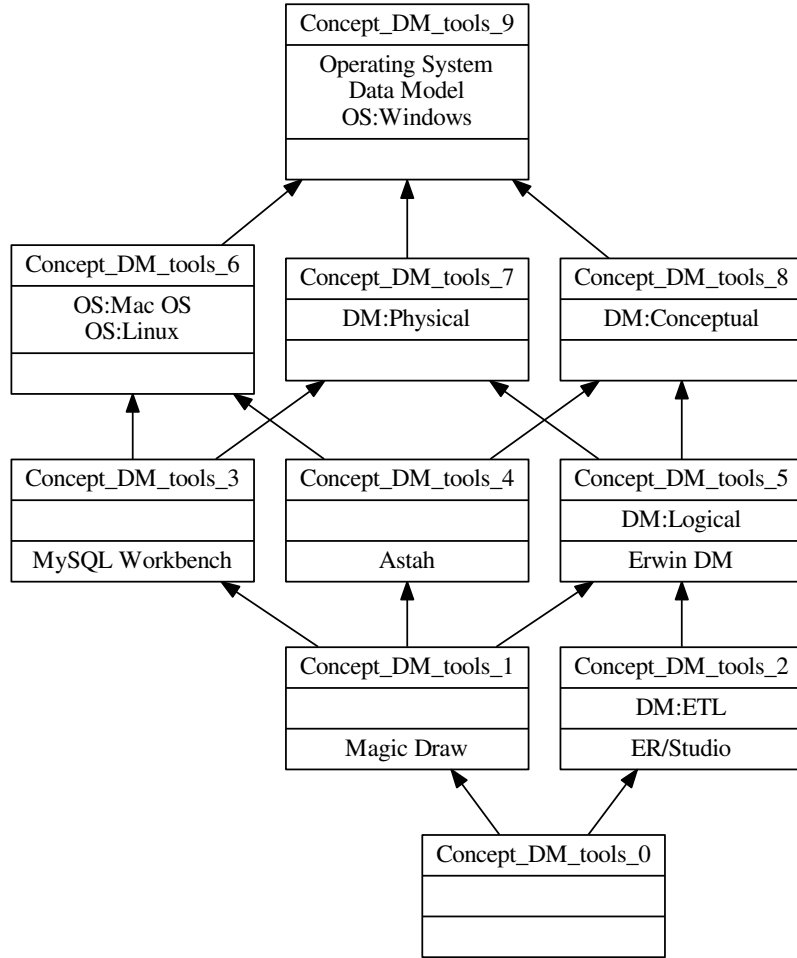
Concept_DM_tools_9
Operating System
Data Model
OS:Windows

Concept_DM_tools_6
OS:Mac OS
OS:Linux

Concept_DM_tools_7
DM:Physical

Concept_DM_tools_8
DM:Conceptual

Concept_DM_tools_3
MySQL Workbench

Concept_DM_tools_4
Astah

Concept_DM_tools_5
DM:Logical
Erwin DM

Concept_DM_tools_1
Magic Draw

Concept_DM_tools_2
DM:ETL
ER/Studio

Concept_DM_tools_0